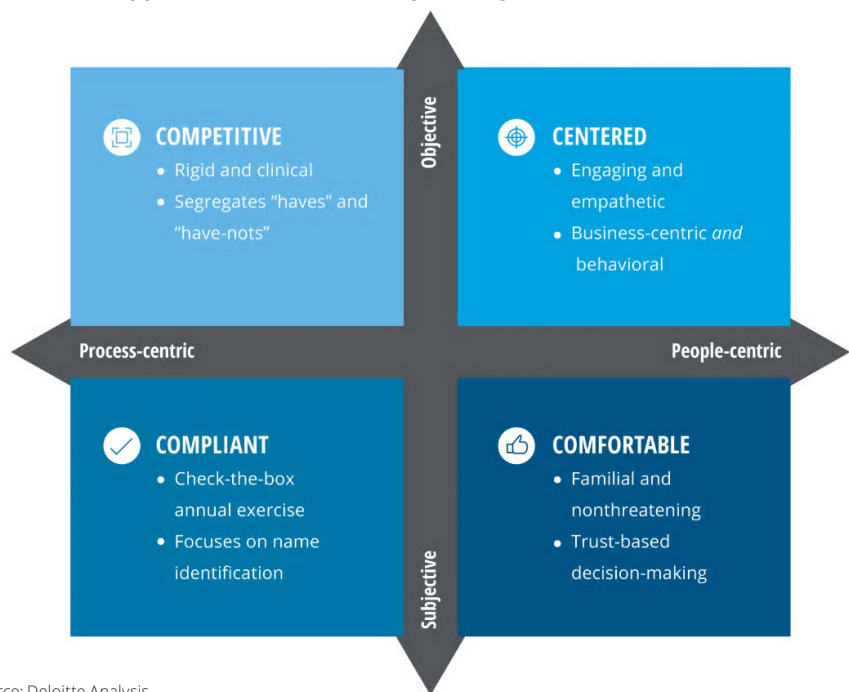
COMPETITIVE
• Rigid and clinical
• Segregates "haves" and "have-nots"

Objective

CENTERED
• Engaging and empathetic
• Business-centric *and* behavioral

Process-centric

People-centric

COMPLIANT
• Check-the-box annual exercise
• Focuses on name identification

Subjective

COMFORTABLE
• Familial and nonthreatening
• Trust-based decision-making

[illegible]rce: Deloitte Analysis